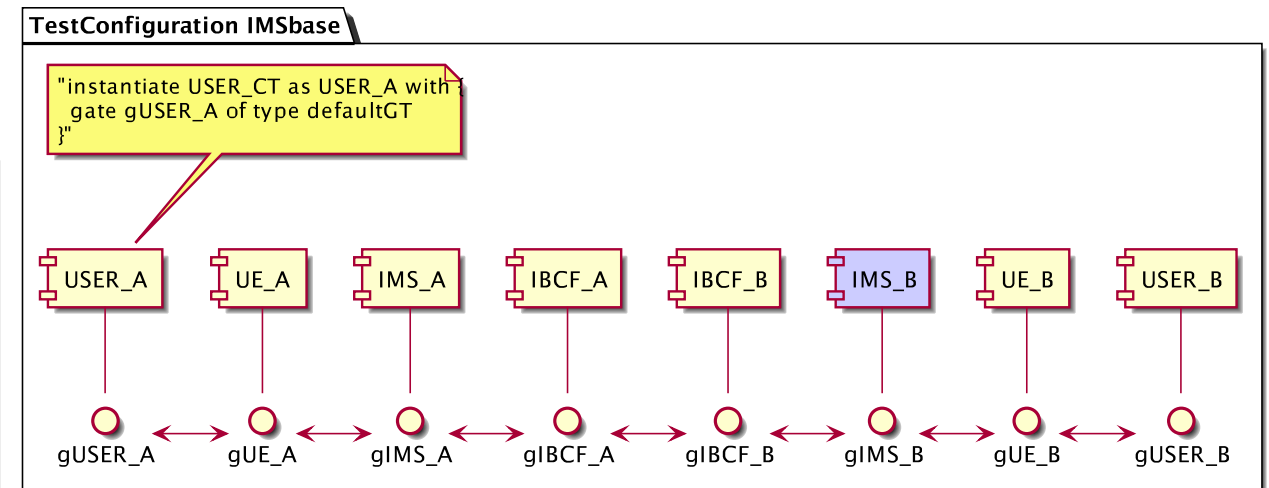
TestConfiguration IMSbase

"instantiate USER_CT as USER_A with {
gate gUSER_A of type defaultGT
}"

USER_A

UE_A

IMS_A

IBCF_A

IBCF_B

IMS_B

UE_B

USER_B

gUSER_A

gUE_A

gIMS_A

gIBCF_A

gIBCF_B

gIMS_B

gUE_B

gUSER_B